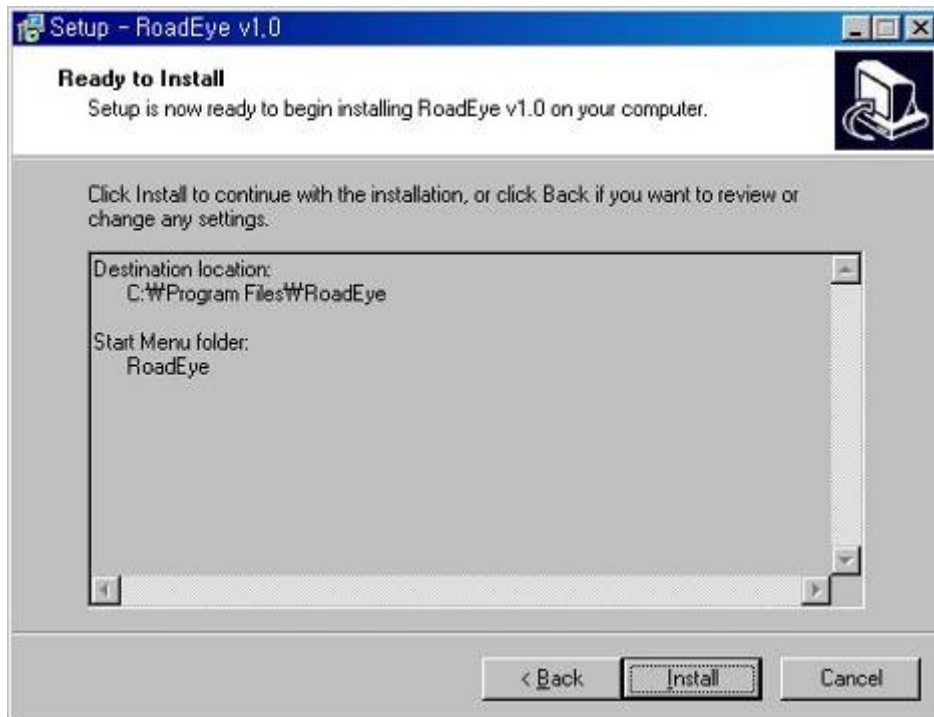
Setup - RoadEye v1.0

Ready to Install
Setup is now ready to begin installing RoadEye v1.0 on your computer.

Click Install to continue with the installation, or click Back if you want to review or change any settings.

Destination location:
C:₩Program Files₩RoadEye

Start Menu folder:
RoadEye

< Back
Install
Cancel